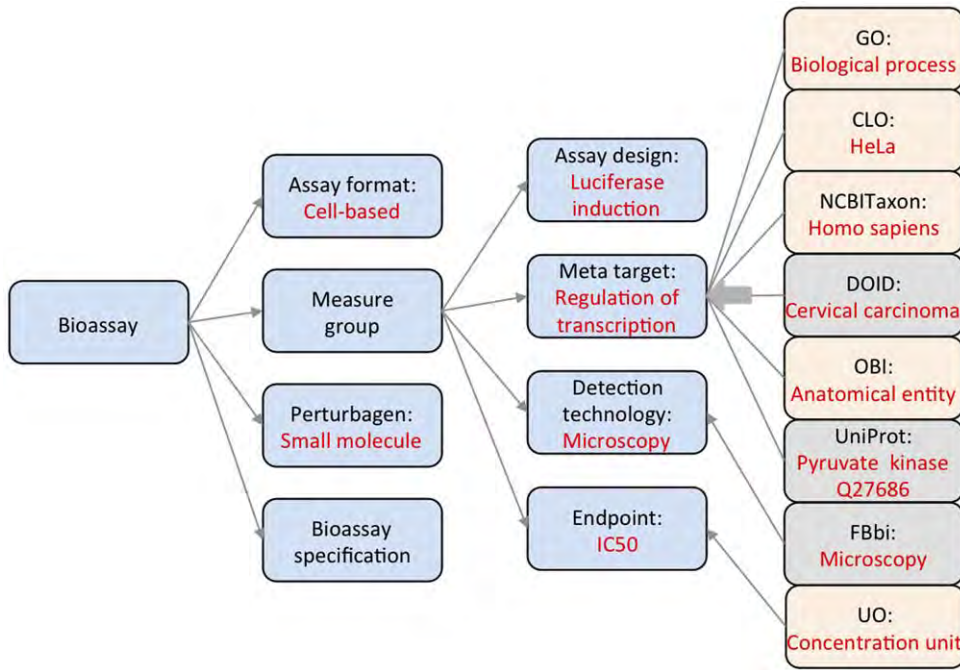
Bioassay

Assay format: Cell-based

Measure group

Perturbagen: Small molecule

Bioassay specification

Assay design: Luciferase induction

Meta target: Regulation of transcription

Detection technology: Microscopy

Endpoint: IC50

GO: Biological process

CLO: HeLa

NCBITaxon: Homo sapiens

DOID: Cervical carcinoma

OBI: Anatomical entity

UniProt: Pyruvate kinase Q27686

FBbi: Microscopy

UO: Concentration unit